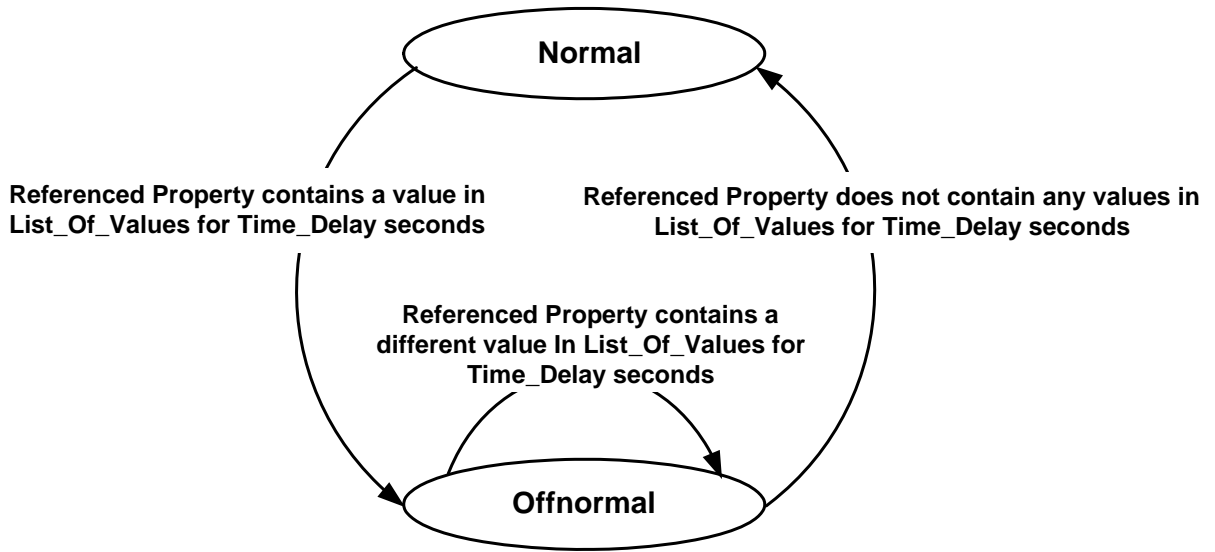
Normal

Referenced Property contains a value in List_Of_Values for Time_Delay seconds

Referenced Property does not contain any values in List_Of_Values for Time_Delay seconds

Referenced Property contains a different value In List_Of_Values for Time_Delay seconds

Offnormal